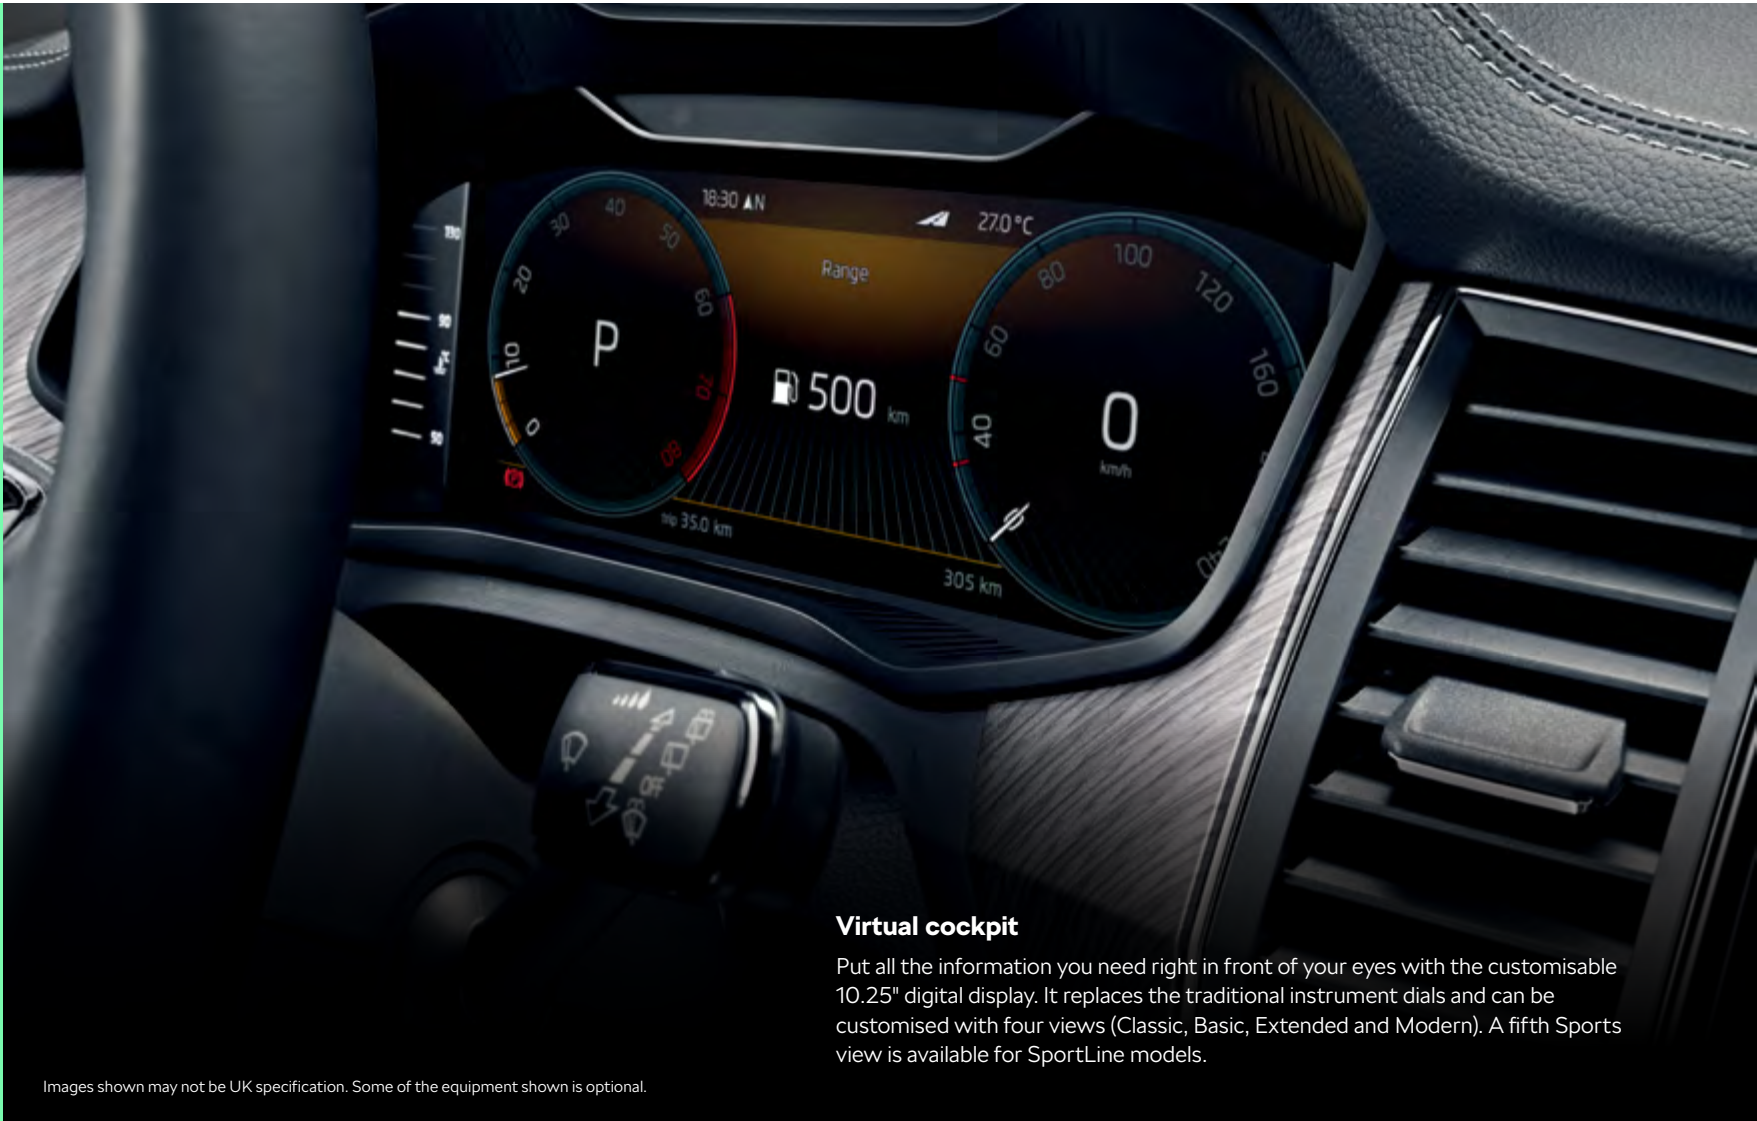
18:30 AN
27.0 °C
Range
P
500 km
0
km/h
35.0 km
305 km
10
20
30
40
50
60
70
80
0
40
60
80
100
120
160
240

Virtual cockpit

Put all the information you need right in front of your eyes with the customisable 10.25" digital display. It replaces the traditional instrument dials and can be customised with four views (Classic, Basic, Extended and Modern). A fifth Sports view is available for SportLine models.

Images shown may not be UK specification. Some of the equipment shown is optional.